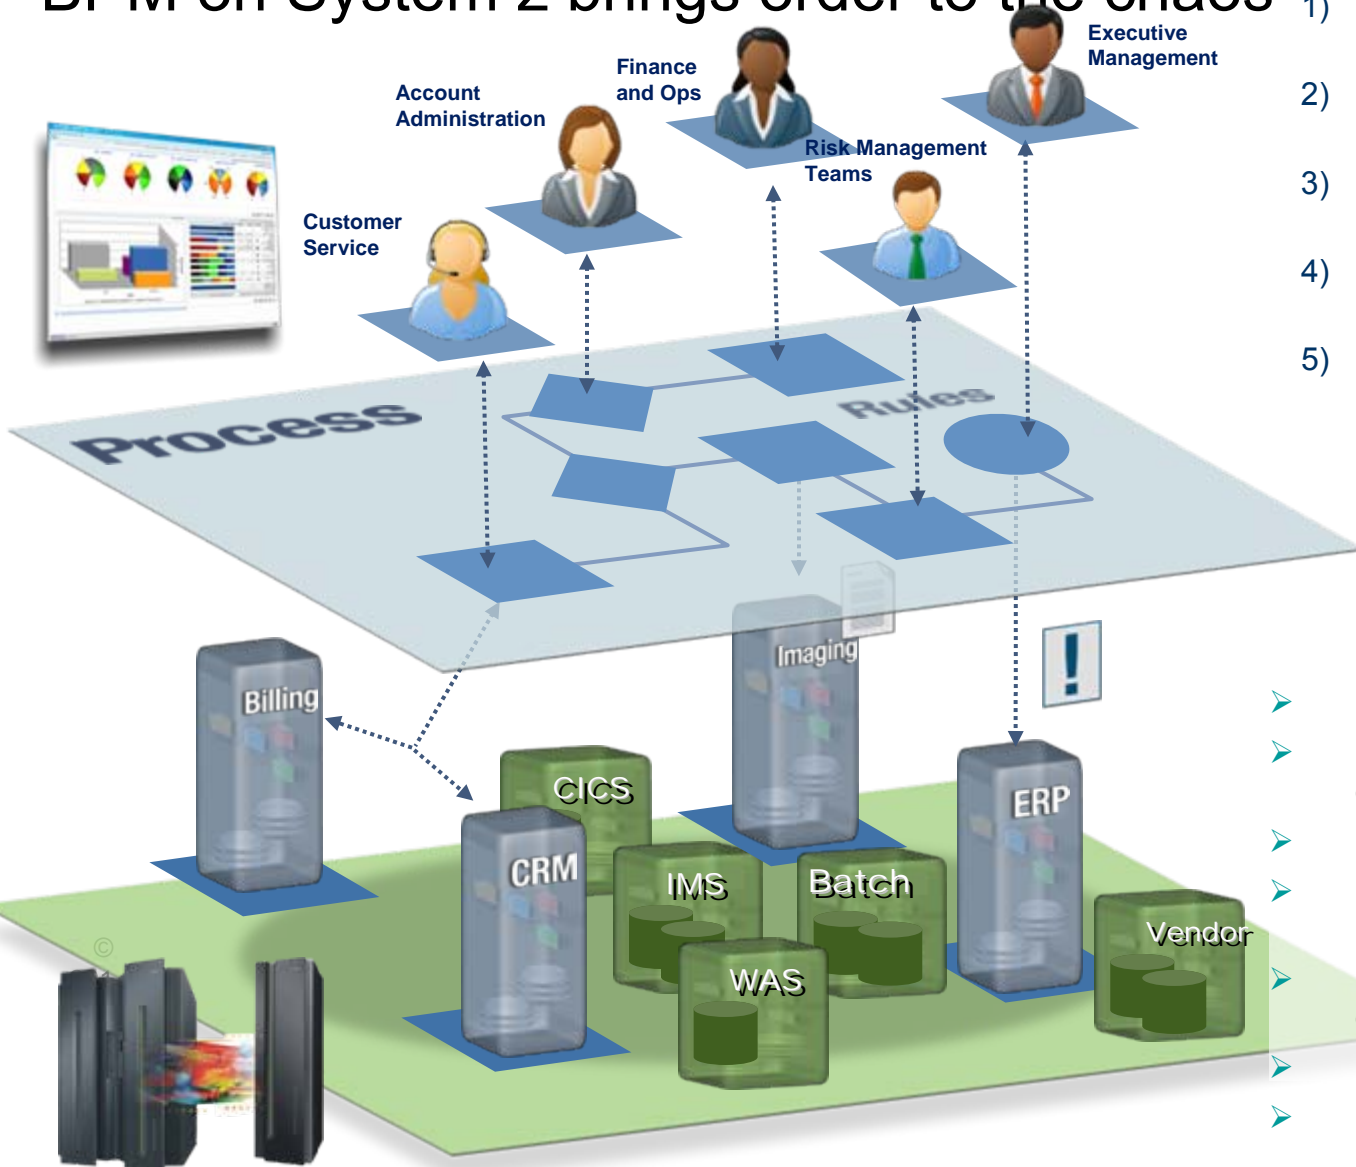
BPM on System z brings order to the chaos

1)

2)

3)

4)

5)

Executive Management

Finance and Ops

Account Administration

Risk Management Teams

Customer Service

Process

Rules

Imaging

Billing

CICS

CRM

IMS

Batch

ERP

WAS

Vendor

!

➤
➤
➤
➤
➤
➤
➤